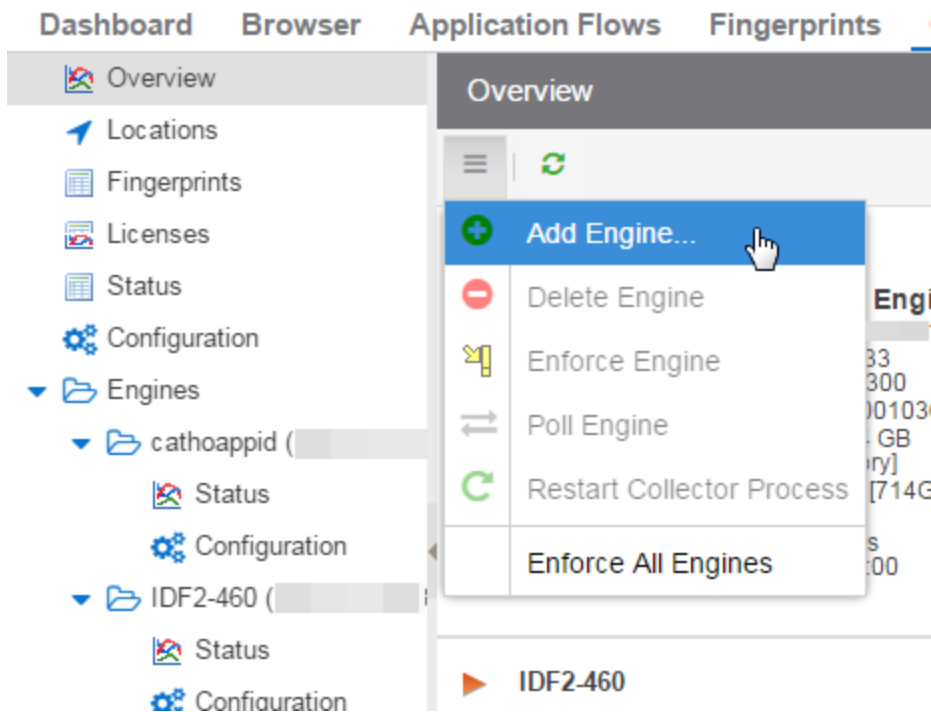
Dashboard Browser Application Flows Fingerprints

Overview
Locations
Fingerprints
Licenses
Status
Configuration
Engines
cathoappid ([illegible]
Status
Configuration
IDF2-460 ([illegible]
Status
Configuration

Overview

Add Engine...
Delete Engine
Enforce Engine
Poll Engine
Restart Collector Process
Enforce All Engines

Engi
33
300
00103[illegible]
GB
ory]
[714G
s
:00

IDF2-460